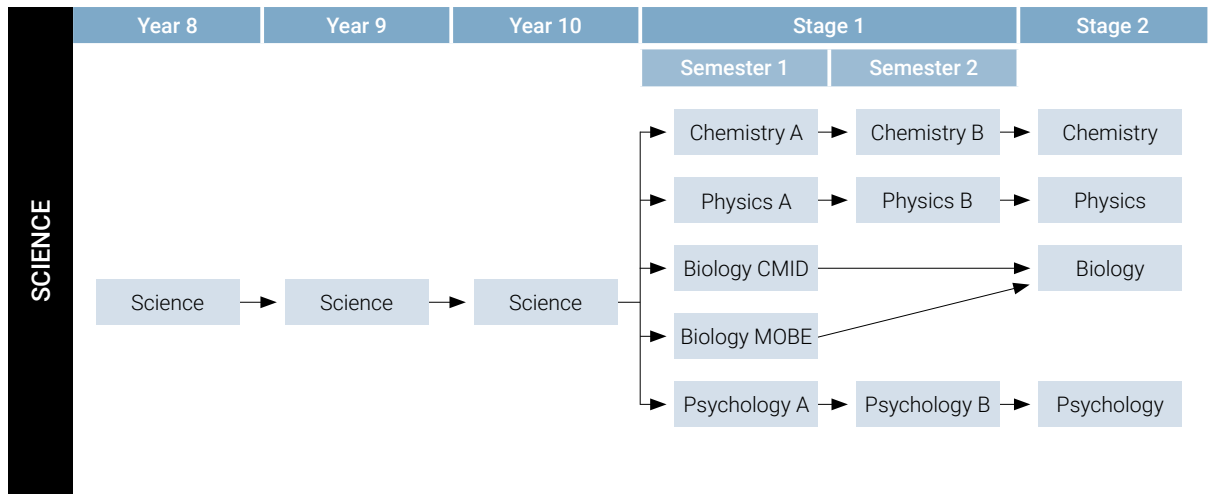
SCIENCE

| Year 8 | Year 9 | Year 10 | Stage 1 Semester 1 | Stage 1 Semester 2 | Stage 2 |
|---|---|---|---|---|---|
| Science | Science | Science | Chemistry A | Chemistry B | Chemistry |
| | | | Physics A | Physics B | Physics |
| | | | Biology CMID | | Biology |
| | | | Biology MOBE | | |
| | | | Psychology A | Psychology B | Psychology |